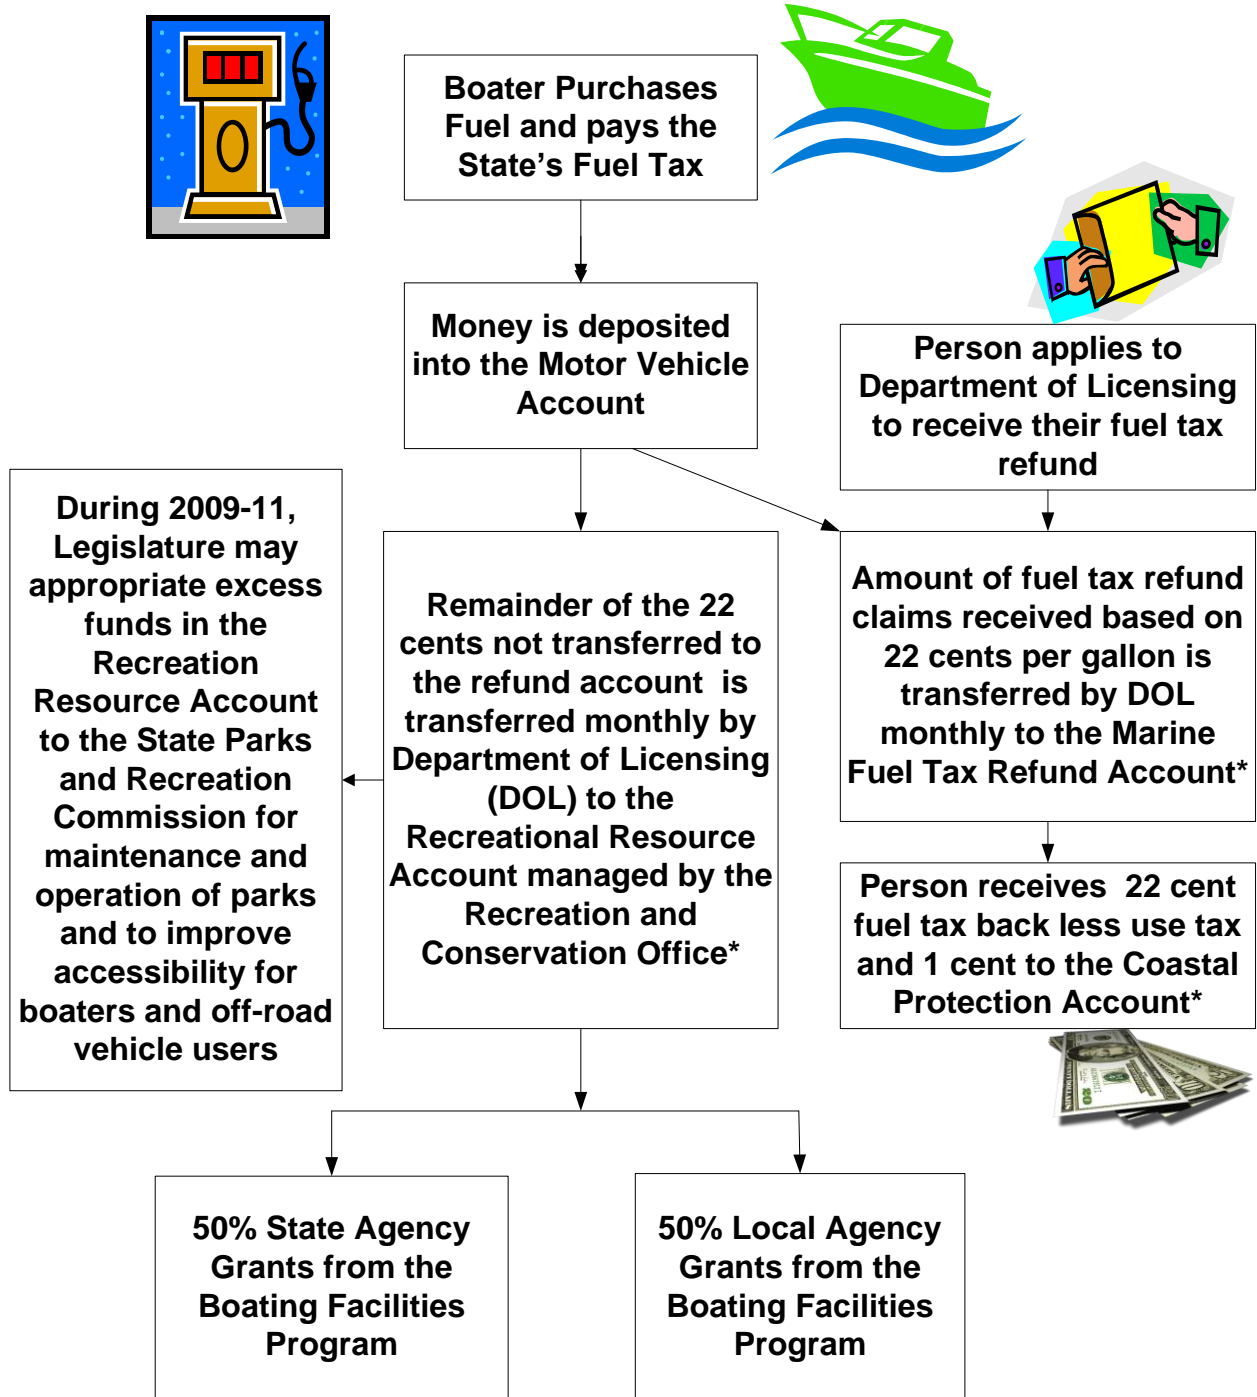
Boater Purchases Fuel and pays the State’s Fuel Tax

Money is deposited into the Motor Vehicle Account

Person applies to Department of Licensing to receive their fuel tax refund

During 2009-11, Legislature may appropriate excess funds in the Recreation Resource Account to the State Parks and Recreation Commission for maintenance and operation of parks and to improve accessibility for boaters and off-road vehicle users

Remainder of the 22 cents not transferred to the refund account is transferred monthly by Department of Licensing (DOL) to the Recreational Resource Account managed by the Recreation and Conservation Office*

Amount of fuel tax refund claims received based on 22 cents per gallon is transferred by DOL monthly to the Marine Fuel Tax Refund Account*

Person receives 22 cent fuel tax back less use tax and 1 cent to the Coastal Protection Account*

50% State Agency Grants from the Boating Facilities Program

50% Local Agency Grants from the Boating Facilities Program